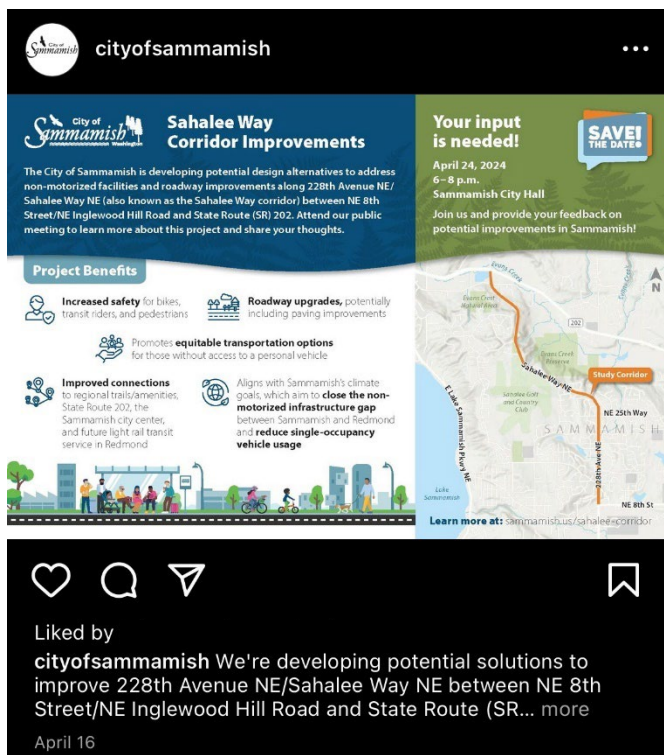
City of Sammamish

cityofsammamish

City of Sammamish Washington

Sahalee Way Corridor Improvements

The City of Sammamish is developing potential design alternatives to address non-motorized facilities and roadway improvements along 228th Avenue NE/ Sahalee Way NE (also known as the Sahalee Way corridor) between NE 8th Street/NE Inglewood Hill Road and State Route (SR) 202. Attend our public meeting to learn more about this project and share your thoughts.

Your input is needed!

SAVE! THE DATE

April 24, 2024
6–8 p.m.
Sammamish City Hall

Join us and provide your feedback on potential improvements in Sammamish!

Project Benefits

Increased safety for bikes, transit riders, and pedestrians

Roadway upgrades, potentially including paving improvements

Promotes equitable transportation options for those without access to a personal vehicle

Improved connections to regional trails/amenities, State Route 202, the Sammamish city center, and future light rail transit service in Redmond

Aligns with Sammamish's climate goals, which aim to close the non-motorized infrastructure gap between Sammamish and Redmond and reduce single-occupancy vehicle usage

Evans Creek
Evans Creek Natural Area
202
Evans Creek Preserve
Sahalee Way NE
Study Corridor
Sahalee Golf and Country Club
NE 25th Way
SAMMAMISH
E Lake Sammamish Pkwy NE
228th Ave NE
Lake Sammamish
NE 8th St
N

Learn more at: sammamish.us/sahalee-corridor

Liked by

cityofsammamish We're developing potential solutions to improve 228th Avenue NE/Sahalee Way NE between NE 8th Street/NE Inglewood Hill Road and State Route (SR... more

April 16